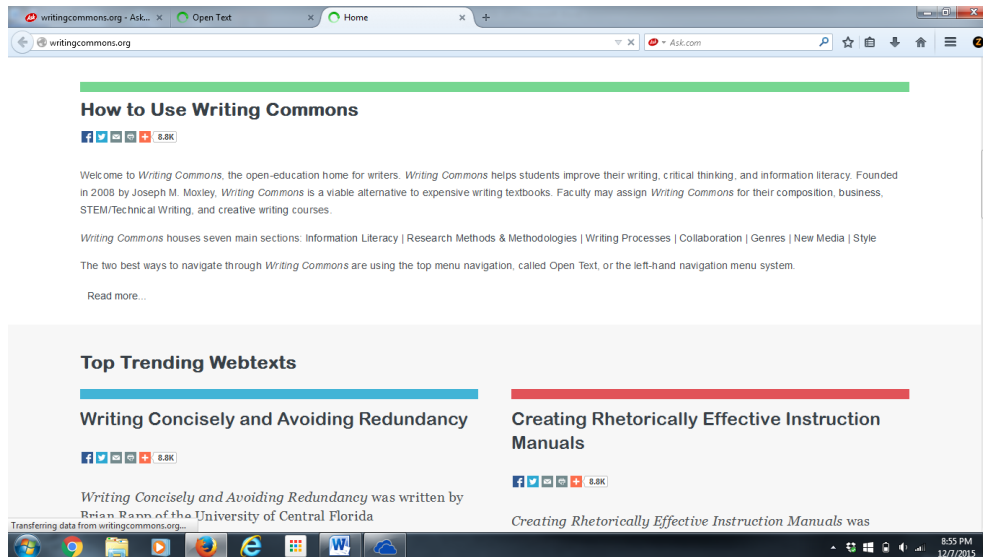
writingcommons.org - Ask... ×
Open Text ×
Home ×
+

writingcommons.org
Ask.com

How to Use Writing Commons

8.8K

Welcome to *Writing Commons*, the open-education home for writers. *Writing Commons* helps students improve their writing, critical thinking, and information literacy. Founded in 2008 by Joseph M. Moxley, *Writing Commons* is a viable alternative to expensive writing textbooks. Faculty may assign *Writing Commons* for their composition, business, STEM/Technical Writing, and creative writing courses.

*Writing Commons* houses seven main sections: Information Literacy | Research Methods & Methodologies | Writing Processes | Collaboration | Genres | New Media | Style

The two best ways to navigate through *Writing Commons* are using the top menu navigation, called Open Text, or the left-hand navigation menu system.

Read more...

Top Trending Webtexts

Writing Concisely and Avoiding Redundancy

8.8K

*Writing Concisely and Avoiding Redundancy* was written by Brian Rapp of the University of Central Florida

Creating Rhetorically Effective Instruction Manuals

8.8K

*Creating Rhetorically Effective Instruction Manuals* was

Transferring data from writingcommons.org...

8:55 PM
12/7/2015